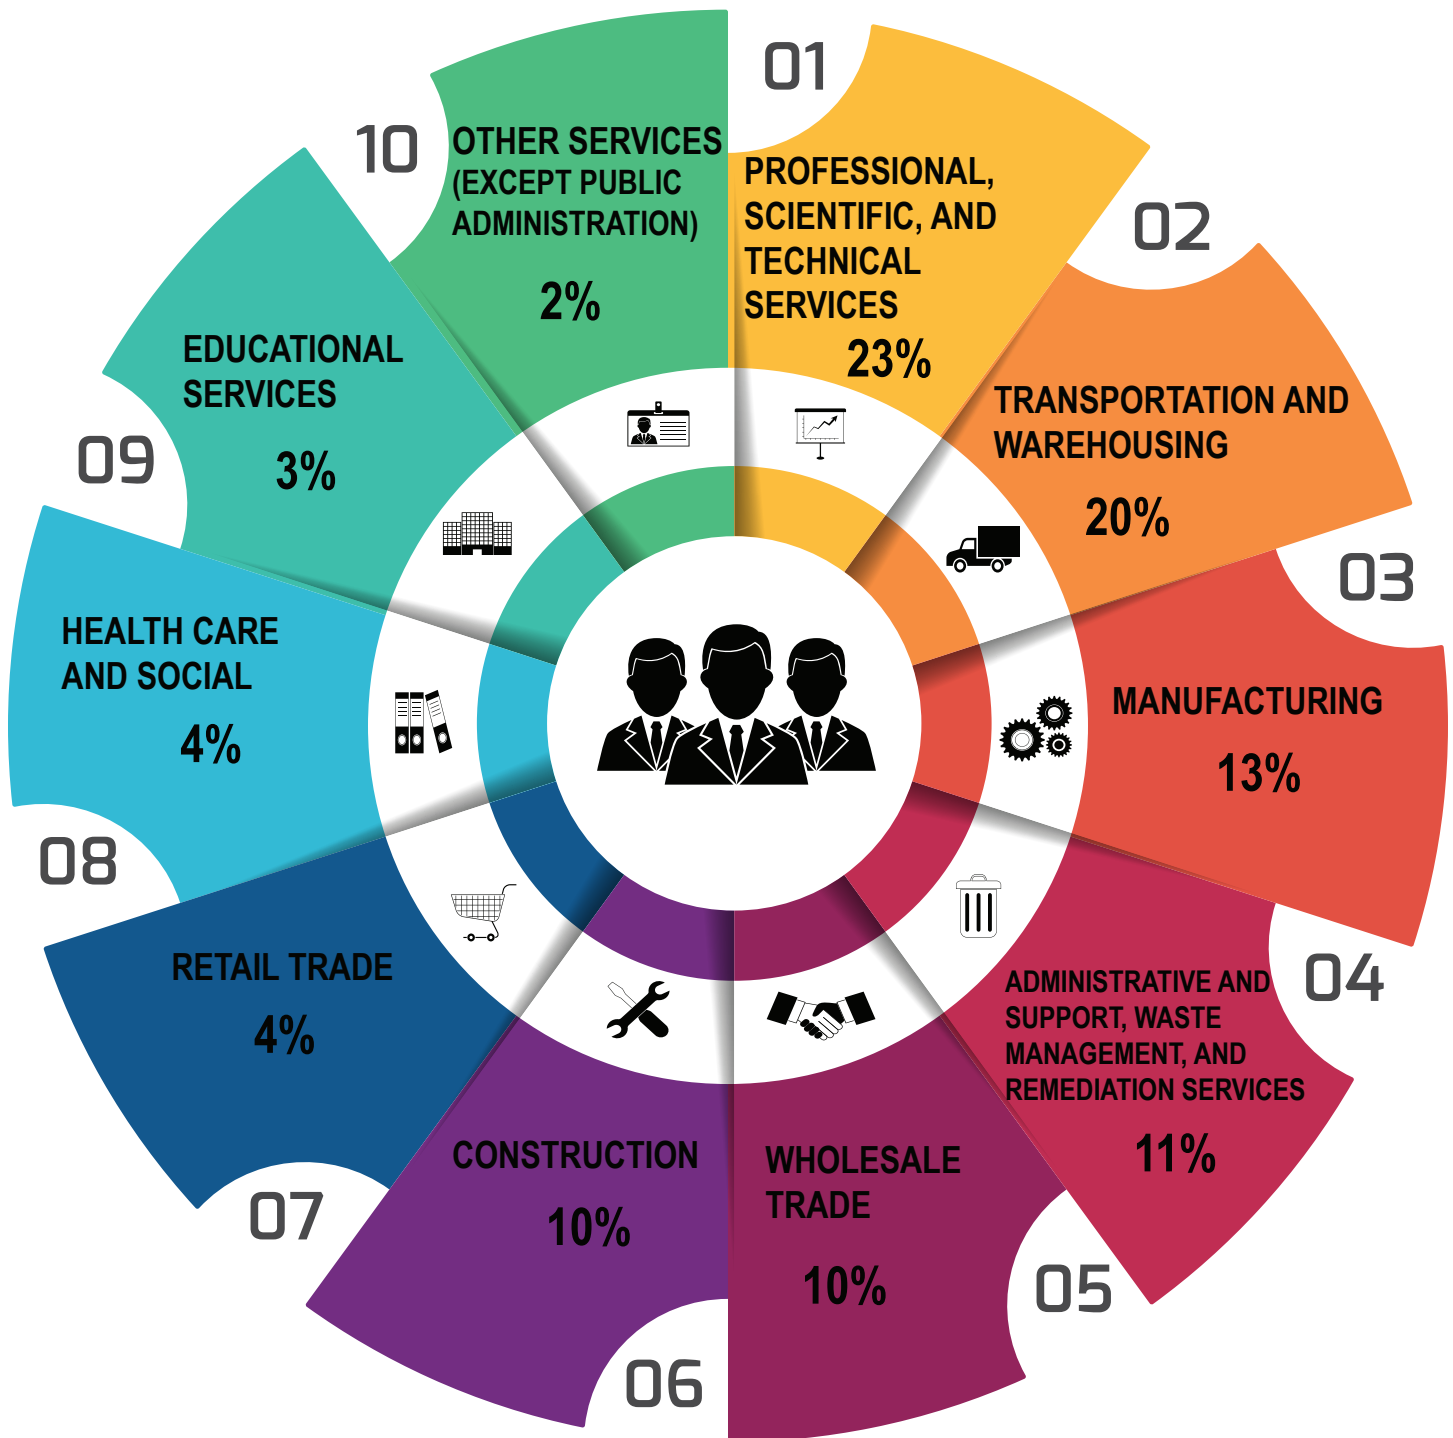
01
PROFESSIONAL, SCIENTIFIC, AND TECHNICAL SERVICES
23%

02
TRANSPORTATION AND WAREHOUSING
20%

03
MANUFACTURING
13%

04
ADMINISTRATIVE AND SUPPORT, WASTE MANAGEMENT, AND REMEDIATION SERVICES
11%

05
WHOLESALE TRADE
10%

06
CONSTRUCTION
10%

07
RETAIL TRADE
4%

08
HEALTH CARE AND SOCIAL
4%

09
EDUCATIONAL SERVICES
3%

10
OTHER SERVICES (EXCEPT PUBLIC ADMINISTRATION)
2%